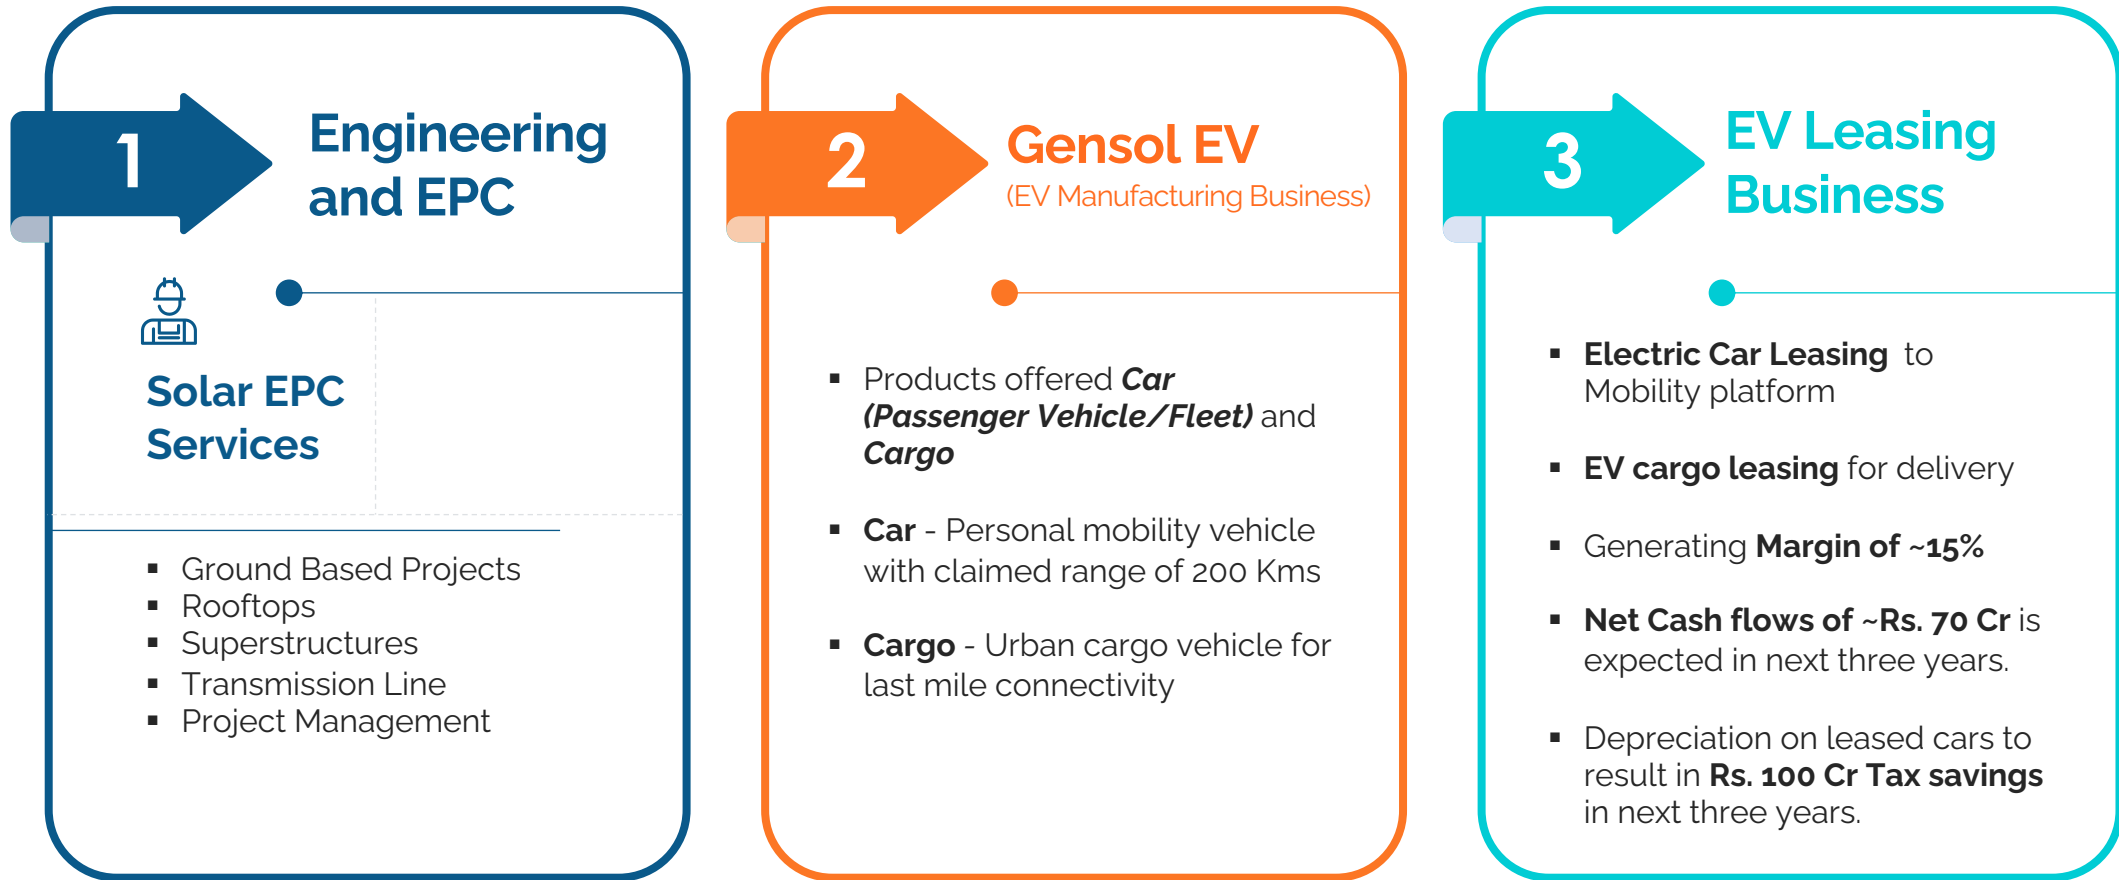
1

Engineering and EPC

Solar EPC Services

- Ground Based Projects
- Rooftops
- Superstructures
- Transmission Line
- Project Management

2

Gensol EV

(EV Manufacturing Business)

- Products offered Car (Passenger Vehicle/Fleet) and Cargo

- Car - Personal mobility vehicle with claimed range of 200 Kms

- Cargo - Urban cargo vehicle for last mile connectivity

3

EV Leasing Business

- Electric Car Leasing to Mobility platform

- EV cargo leasing for delivery

- Generating Margin of ~15%

- Net Cash flows of ~Rs. 70 Cr is expected in next three years.

- Depreciation on leased cars to result in Rs. 100 Cr Tax savings in next three years.